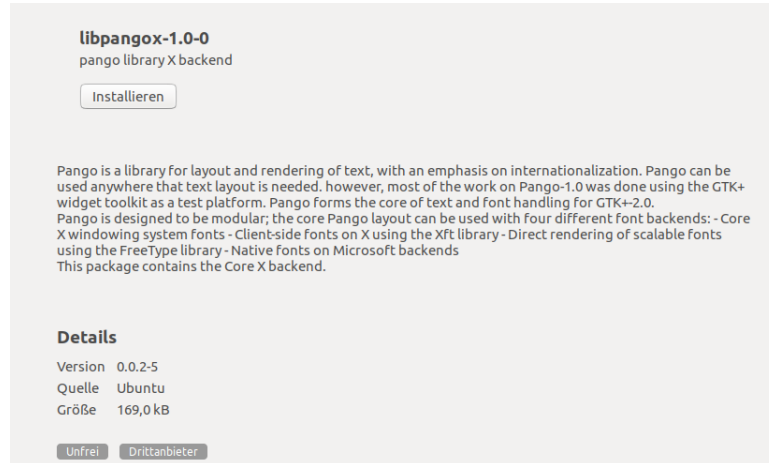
libpangox-1.0-0
pango library X backend

Installieren

Pango is a library for layout and rendering of text, with an emphasis on internationalization. Pango can be used anywhere that text layout is needed. however, most of the work on Pango-1.0 was done using the GTK+ widget toolkit as a test platform. Pango forms the core of text and font handling for GTK+-2.0.
Pango is designed to be modular; the core Pango layout can be used with four different font backends: - Core X windowing system fonts - Client-side fonts on X using the Xft library - Direct rendering of scalable fonts using the FreeType library - Native fonts on Microsoft backends
This package contains the Core X backend.

Details

| Version | 0.0.2-5 |
|---|---|
| Quelle | Ubuntu |
| Größe | 169,0 kB |

Unfrei Drittanbieter